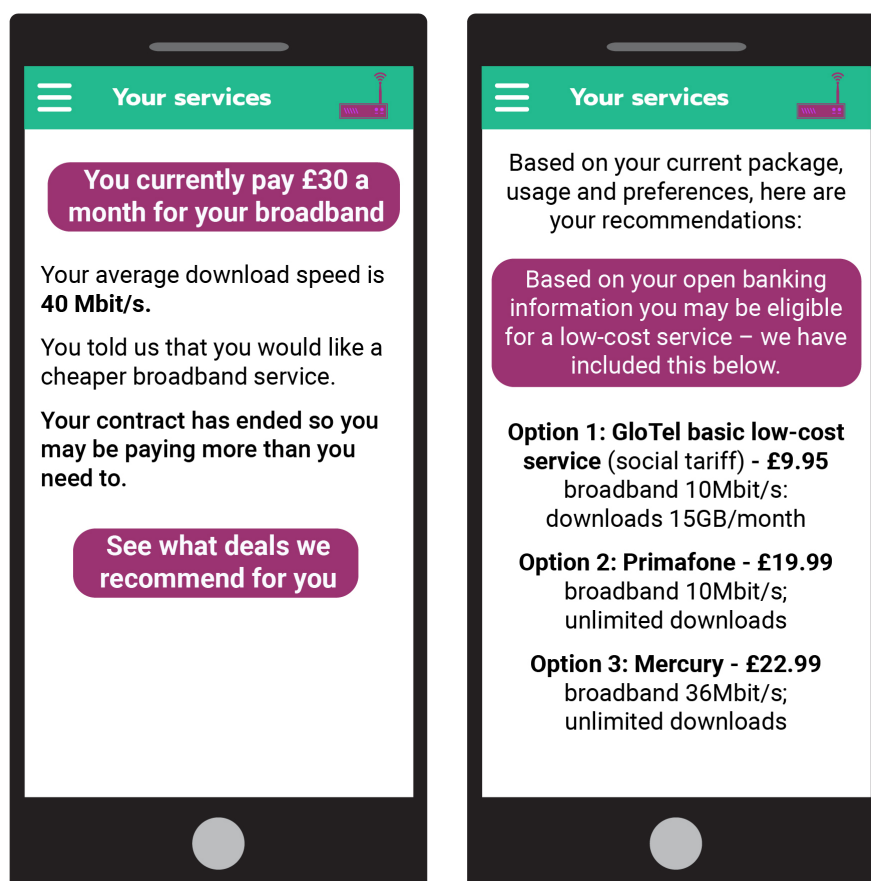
Your services

You currently pay £30 a month for your broadband

Your average download speed is **40 Mbit/s.**

You told us that you would like a cheaper broadband service.

**Your contract has ended so you may be paying more than you need to.**

See what deals we recommend for you

Your services

Based on your current package, usage and preferences, here are your recommendations:

Based on your open banking information you may be eligible for a low-cost service – we have included this below.

**Option 1: GloTel basic low-cost service** (social tariff) **- £9.95**
broadband 10Mbit/s: downloads 15GB/month

**Option 2: Primafone - £19.99**
broadband 10Mbit/s; unlimited downloads

**Option 3: Mercury - £22.99**
broadband 36Mbit/s; unlimited downloads